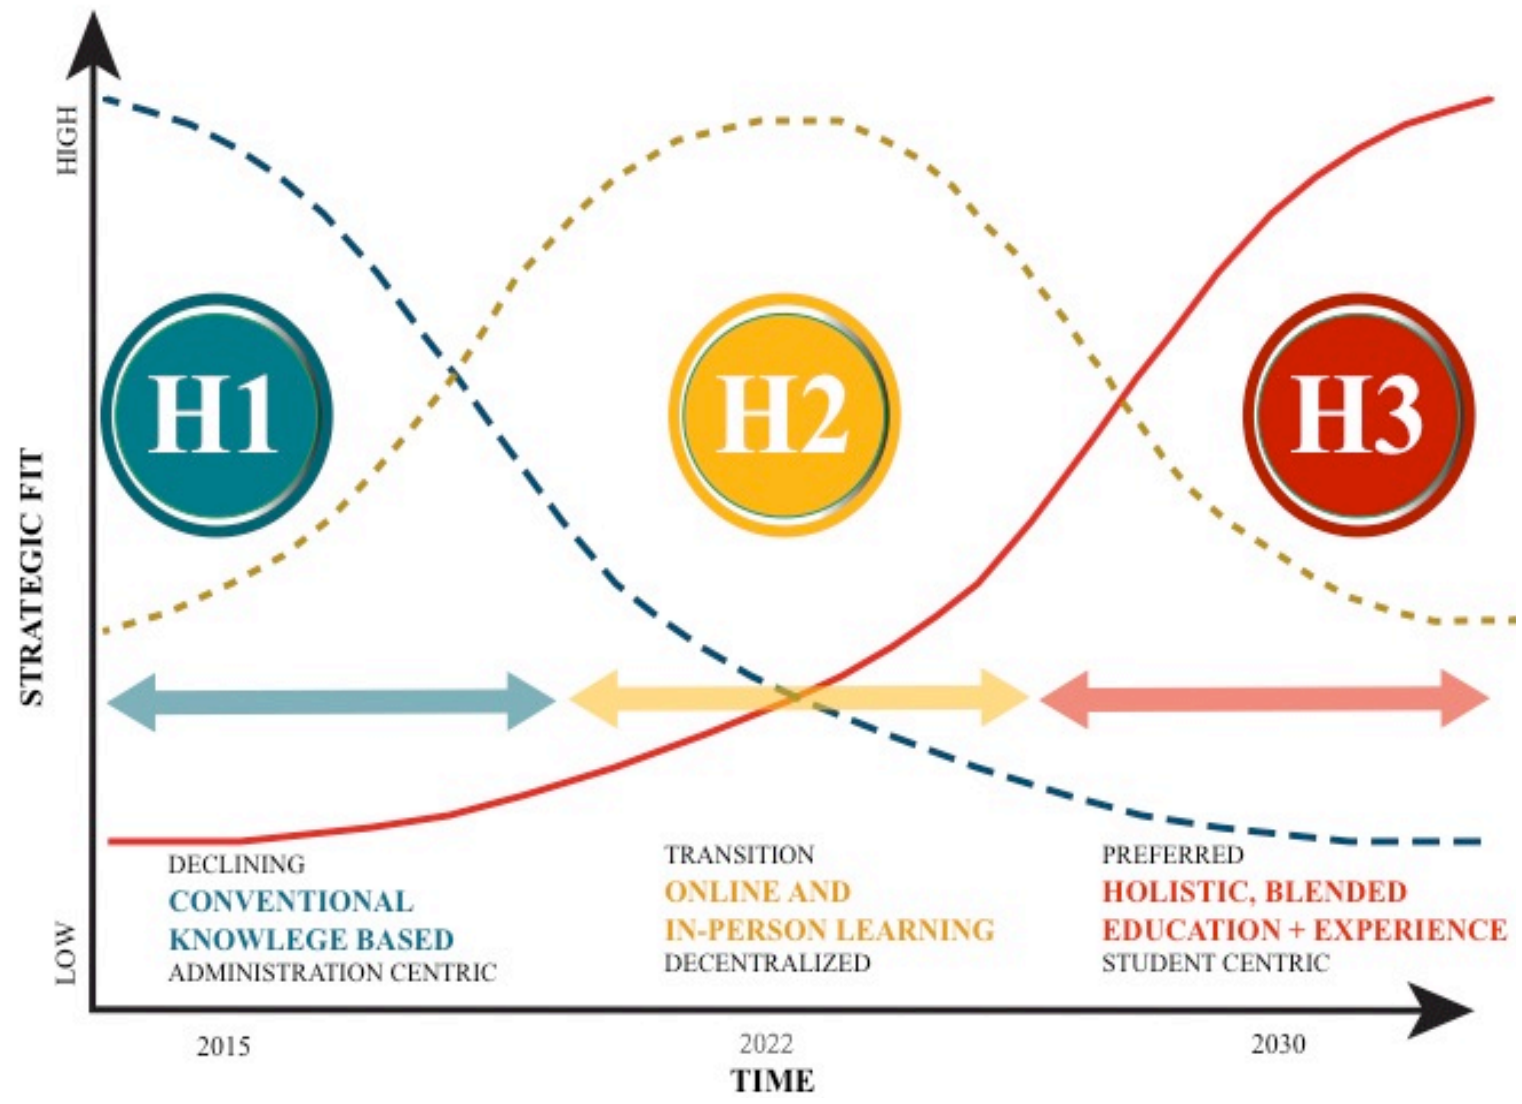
HIGH

STRATEGIC FIT

LOW

H1

H2

H3

DECLINING
CONVENTIONAL
KNOWLEGE BASED
ADMINISTRATION CENTRIC

TRANSITION
ONLINE AND
IN-PERSON LEARNING
DECENTRALIZED

PREFERRED
HOLISTIC, BLENDED
EDUCATION + EXPERIENCE
STUDENT CENTRIC

2015

2022

2030

TIME